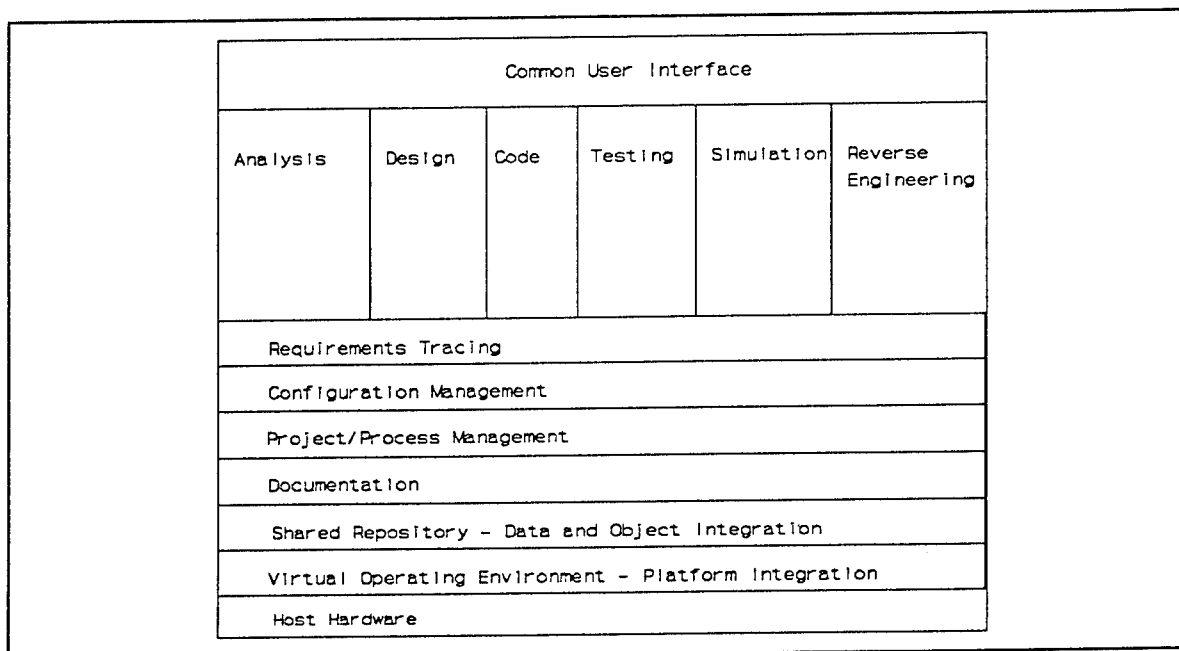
Common User Interface

| Analysis | Design | Code | Testing | Simulation | Reverse Engineering |
|---|---|---|---|---|---|

Requirements Tracing

Configuration Management

Project/Process Management

Documentation

Shared Repository - Data and Object Integration

Virtual Operating Environment - Platform Integration

Host Hardware